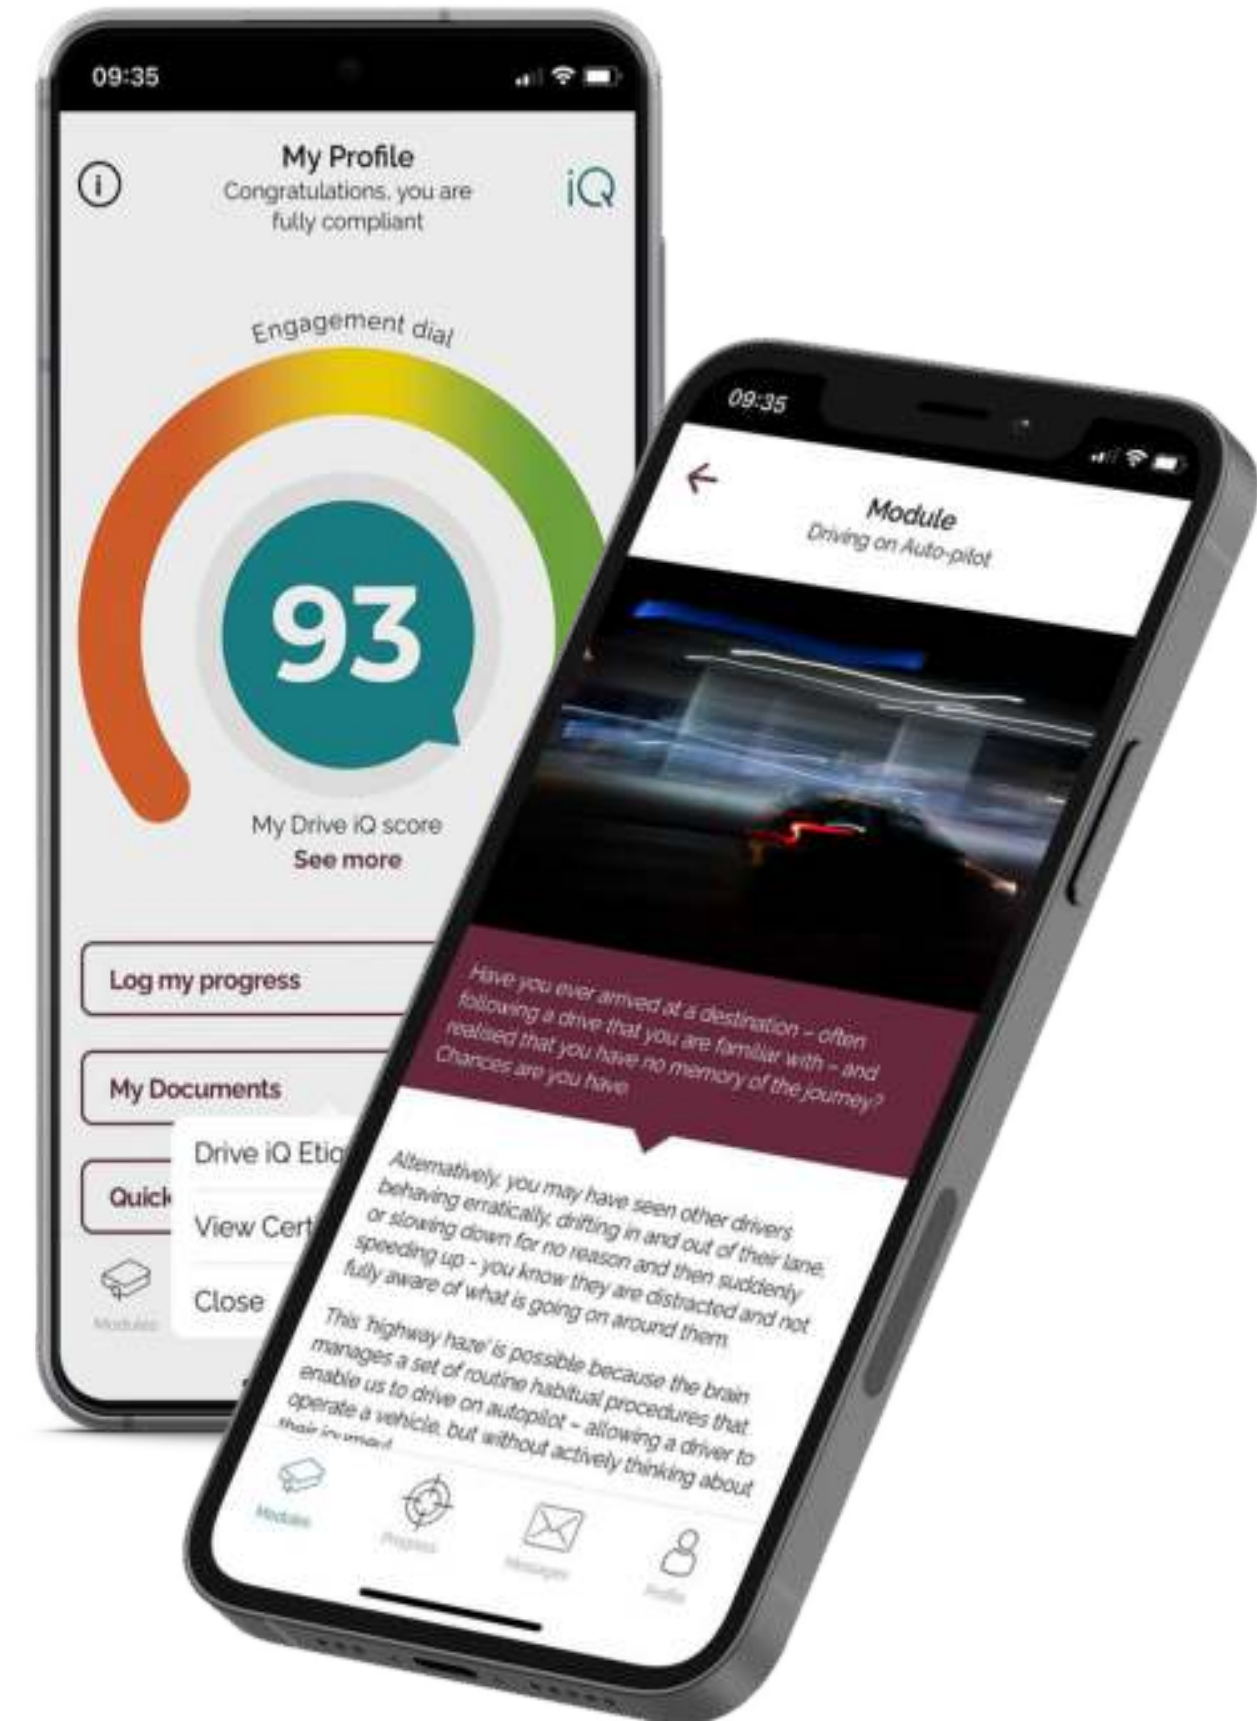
09:35

My Profile
Congratulations, you are fully compliant

iQ

Engagement dial

93

My Drive iQ score
See more

Log my progress

My Documents

Drive iQ Etiq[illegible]

Quic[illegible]

View Cert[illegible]

Close

Modules

09:35

Module
Driving on Auto-pilot

Have you ever arrived at a destination – often following a drive that you are familiar with – and realised that you have no memory of the journey? Chances are you have.

Alternatively, you may have seen other drivers behaving erratically, drifting in and out of their lane, or slowing down for no reason and then suddenly speeding up - you know they are distracted and not fully aware of what is going on around them.

This 'highway haze' is possible because the brain manages a set of routine habitual procedures that enable us to drive on autopilot – allowing a driver to operate a vehicle, but without actively thinking about their journey.

Modules
Progress
Messages
Profile